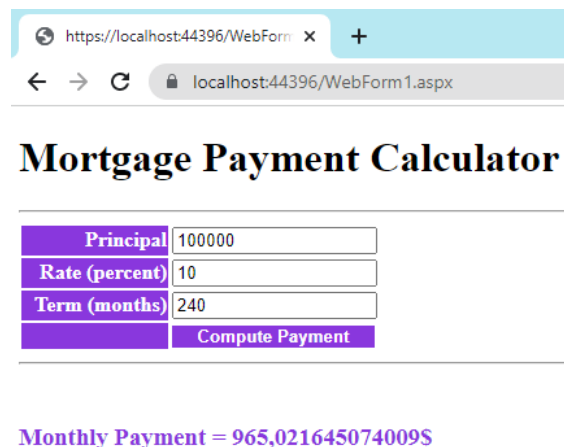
https://localhost:44396/WebForm ×
+
localhost:44396/WebForm1.aspx

# Mortgage Payment Calculator

| Principal | 100000 |
|---|---|
| Rate (percent) | 10 |
| Term (months) | 240 |
| | Compute Payment |

Monthly Payment = 965,021645074009$